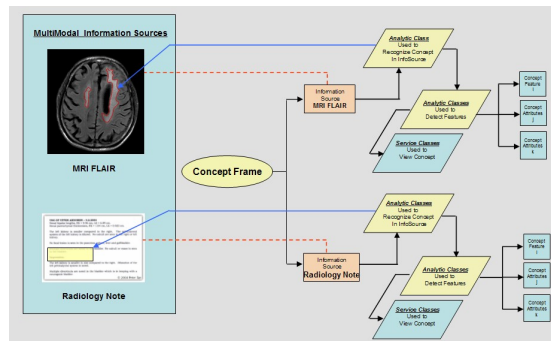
MultiModal Information Sources

MRI FLAIR

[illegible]

Radiology Note

Concept Frame

Information Source MRI FLAIR

Information Source Radiology Note

Analytic Class Used to Recognize Concept In InfoSource

Analytic Classes Used to Detect Features

Service Classes Used to View Concept

Concept Feature i

Concept Attributes j

Concept Attributes k

Analytic Classes Used to Recognize Concept In InfoSource

Analytic Classes Used to Detect Features

Service Classes Used to View Concept

Concept Feature i

Concept Attributes j

Concept Attributes k